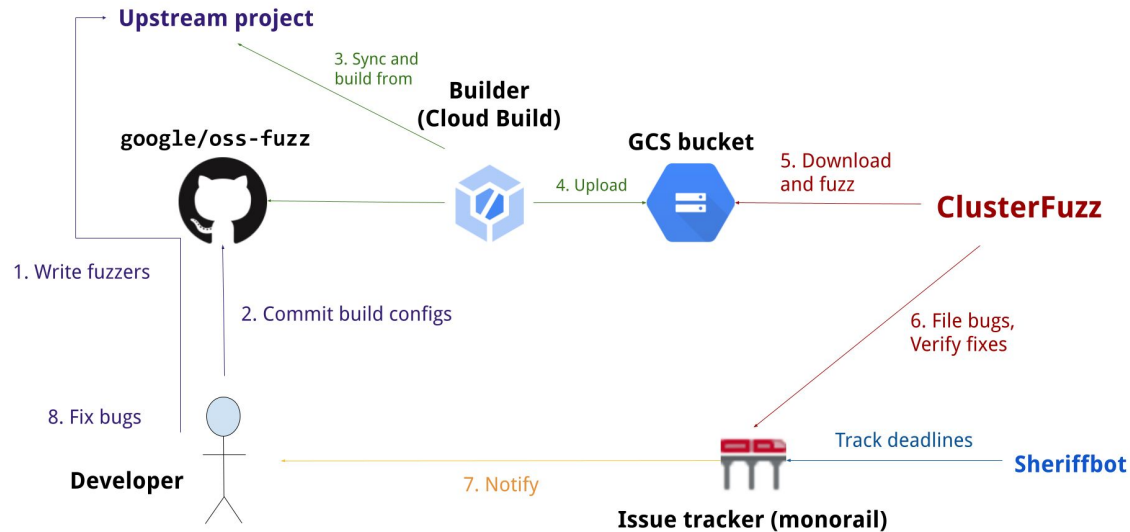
Upstream project

3. Sync and build from

Builder (Cloud Build)

google/oss-fuzz

GCS bucket

5. Download and fuzz

4. Upload

ClusterFuzz

1. Write fuzzers

2. Commit build configs

6. File bugs, Verify fixes

8. Fix bugs

Track deadlines

Sheriffbot

Developer

7. Notify

Issue tracker (monorail)